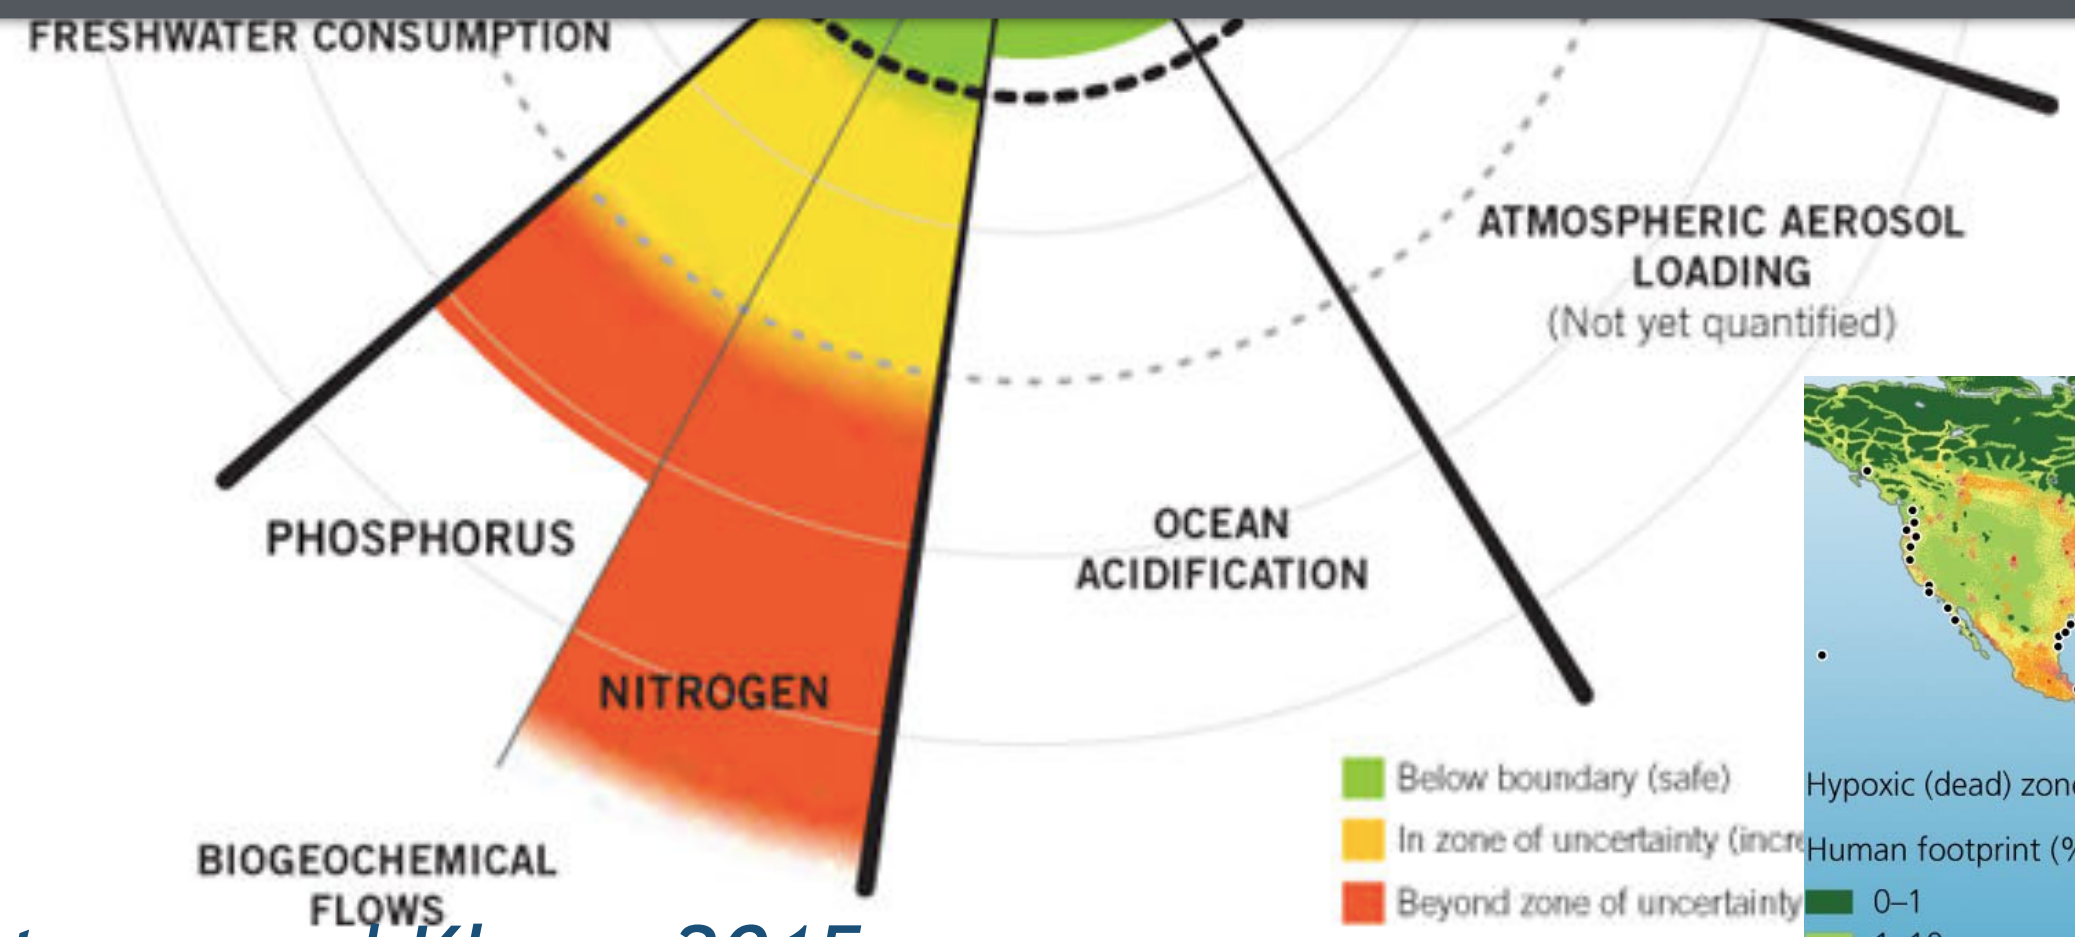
FRESHWATER CONSUMPTION

ATMOSPHERIC AEROSOL LOADING
(Not yet quantified)

PHOSPHORUS

OCEAN ACIDIFICATION

NITROGEN

BIOGEOCHEMICAL FLOWS

Below boundary (safe)
In zone of uncertainty (incre
Beyond zone of uncertainty

Hypoxic (dead) zon
Human footprint (%
0–1
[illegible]